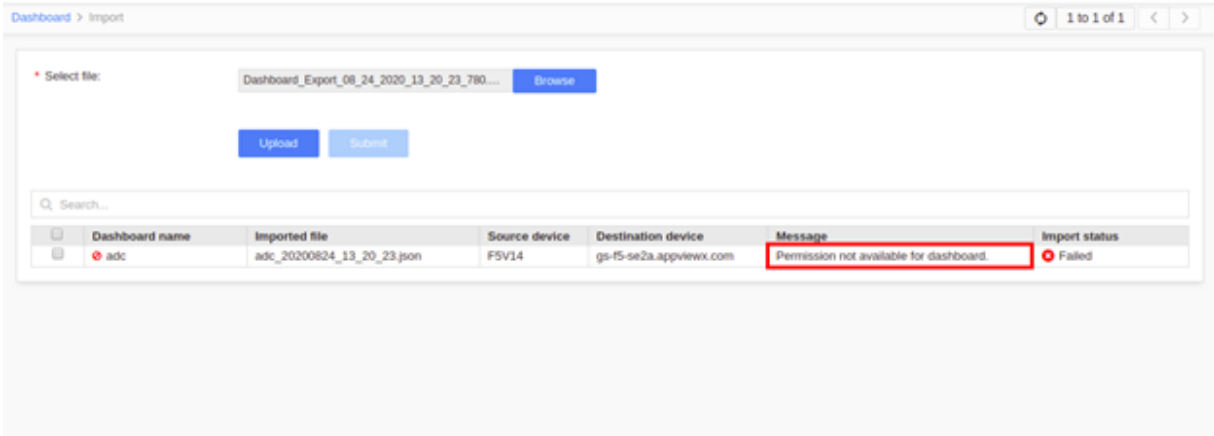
Dashboard > Import

1 to 1 of 1 < >

* Select file: Dashboard_Export_08_24_2020_13_20_23_780.... Browse

Upload Submit

Search...

| | Dashboard name | Imported file | Source device | Destination device | Message | Import status |
|---|---|---|---|---|---|---|
| | adc | adc_20200824_13_20_23.json | F5V14 | gs-f5-se2a.appviewx.com | Permission not available for dashboard. | Failed |